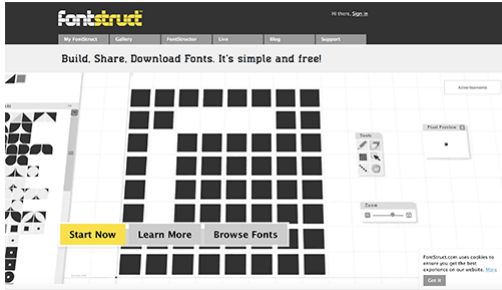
fontstruct

Hi there, Sign in

My FontStruct
Gallery
FontDirector
Live
Blog
Support

Build, Share, Download Fonts. It's simple and free!

Tools

Zoom

Pixel Preview

Advertisements

Start Now
Learn More
Browse Fonts

FontStruct.com uses cookies to ensure you get the best experience on our website. More

Got it